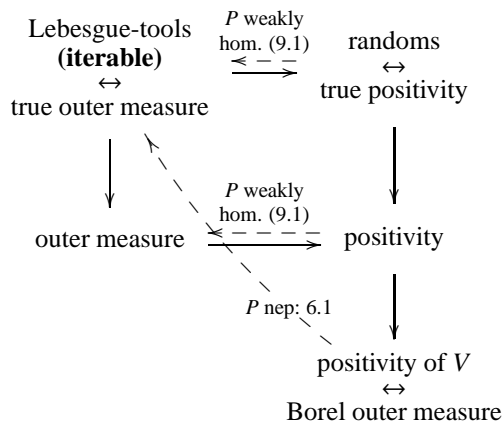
Lebesgue-tools **(iterable)** $\leftrightarrow$ true outer measure

$P$ weakly hom. (9.1)

randoms $\leftrightarrow$ true positivity

$P$ weakly hom. (9.1)

outer measure

positivity

$P$ nep: 6.1

positivity of $V$ $\leftrightarrow$ Borel outer measure